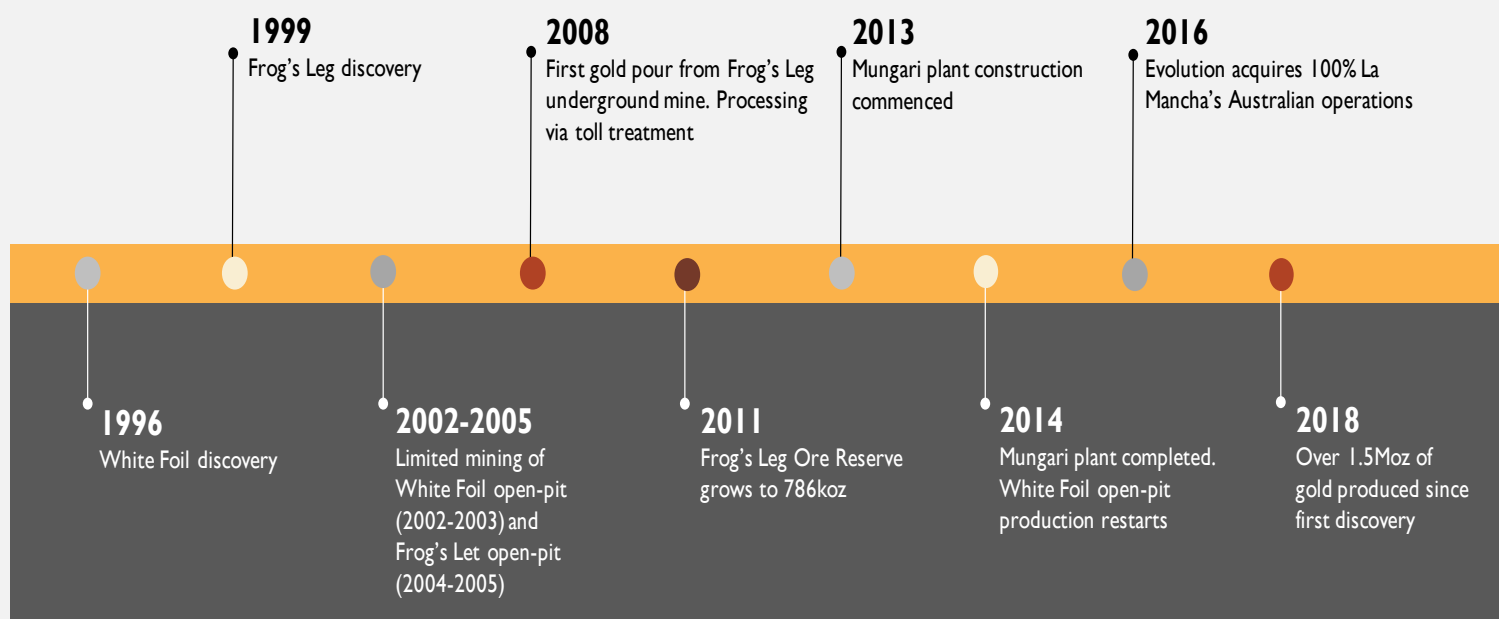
1999
Frog's Leg discovery

2008
First gold pour from Frog's Leg underground mine. Processing via toll treatment

2013
Mungari plant construction commenced

2016
Evolution acquires 100% La Mancha's Australian operations

1996
White Foil discovery

2002-2005
Limited mining of White Foil open-pit (2002-2003) and Frog's Let open-pit (2004-2005)

2011
Frog's Leg Ore Reserve grows to 786koz

2014
Mungari plant completed. White Foil open-pit production restarts

2018
Over 1.5Moz of gold produced since first discovery